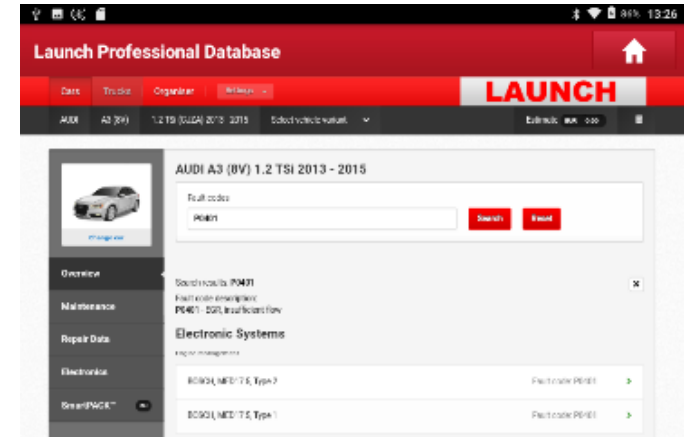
86% 13:26

Launch Professional Database

Cars Trucks Organiser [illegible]

LAUNCH

AUDI A3 (8V) 1.2 TSi (CJZA) 2013 - 2015 Select vehicle variant

Estimate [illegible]

Change car

Overview

Maintenance

Repair Data

Electronics

SmartPACK™

AUDI A3 (8V) 1.2 TSi 2013 - 2015

Fault codes

P0401

Search

Reset

Search results: P0401

Fault code description:
P0401 - EGR, insufficient flow

Electronic Systems

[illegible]

BOSCH, MED 17.5, Type 2 Fault code P0401

BOSCH, MED 17.5, Type 1 Fault code P0401